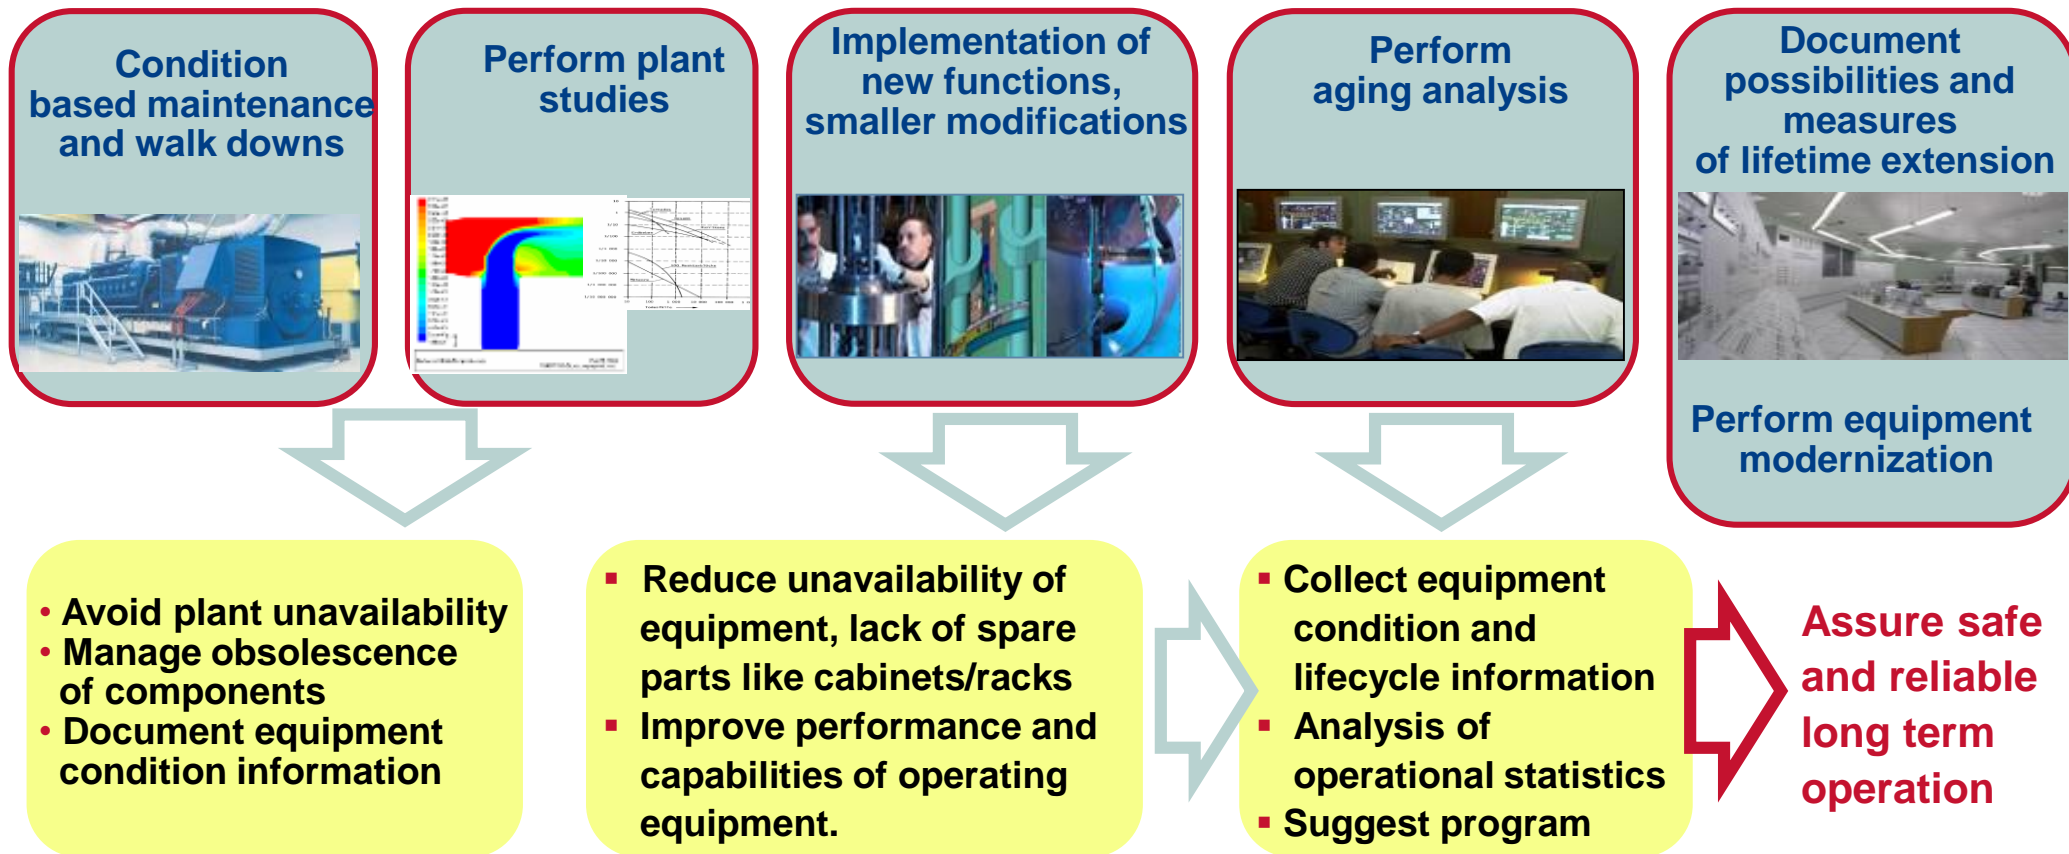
Condition based maintenance and walk downs

Perform plant studies

Implementation of new functions, smaller modifications

Perform aging analysis

Document possibilities and measures of lifetime extension

Perform equipment modernization

• Avoid plant unavailability
• Manage obsolescence of components
• Document equipment condition information

▪ Reduce unavailability of equipment, lack of spare parts like cabinets/racks
▪ Improve performance and capabilities of operating equipment.

▪ Collect equipment condition and lifecycle information
▪ Analysis of operational statistics
▪ Suggest program

Assure safe and reliable long term operation